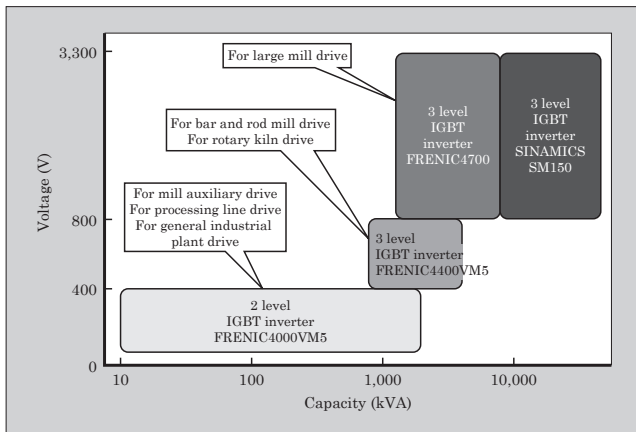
3,300

800

400

0

Voltage (V)

For large mill drive

For bar and rod mill drive
For rotary kiln drive

For mill auxiliary drive
For processing line drive
For general industrial plant drive

3 level
IGBT
inverter
FRENIC4700

3 level
IGBT
inverter
SINAMICS
SM150

3 level
IGBT inverter
FRENIC4400VM5

2 level
IGBT inverter
FRENIC4000VM5

10 100 1,000 10,000

Capacity (kVA)